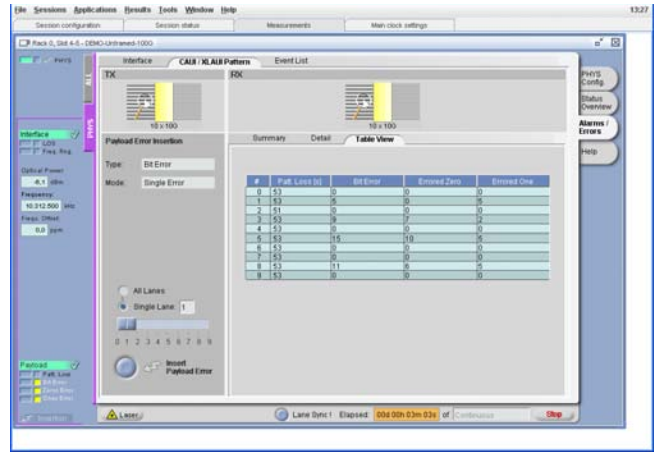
File Sessions Applications Results Tools Window Help 13:27

Session configuration | Session status | Measurements | Main clock settings

Rack 0, Slot 4-5 - DEMO-Unframed-100G

PHYS

Interface | CAUI / XLAUI Pattern | Event List

TX

RX

10 x 100

10 x 100

Payload Error Insertion

Type: Bit Error

Mode: Single Error

Summary | Detail | Table View

| # | Patt. Loss [s] | Bit Error | Errored Zero | Errored One |
|---|---|---|---|---|
| 0 | 53 | 0 | 0 | 0 |
| 1 | 53 | 5 | 0 | 5 |
| 2 | 51 | 0 | 0 | 0 |
| 3 | 53 | 9 | 7 | 2 |
| 4 | 53 | 0 | 0 | 0 |
| 5 | 53 | 15 | 10 | 5 |
| 6 | 53 | 0 | 0 | 0 |
| 7 | 53 | 0 | 0 | 0 |
| 8 | 53 | 11 | 6 | 5 |
| 9 | 53 | 0 | 0 | 0 |

All Lanes

Single Lane 1

0 1 2 3 4 5 6 7 8 9

Insert Payload Error

PHYS Config.

Status Overview

Alarms / Errors

Help

Interface

LOS

Freq. Reg.

Optical Power

-6.1 dBm

Frequency

10.312.500 kHz

Freqs. Offset

0.0 ppm

Payload

Patt. Loss

Bit Error

Zero Error

One Error

Laser

Lane Sync ! Elapsed: 00d 00h 03m 03s of Continuous

Stop